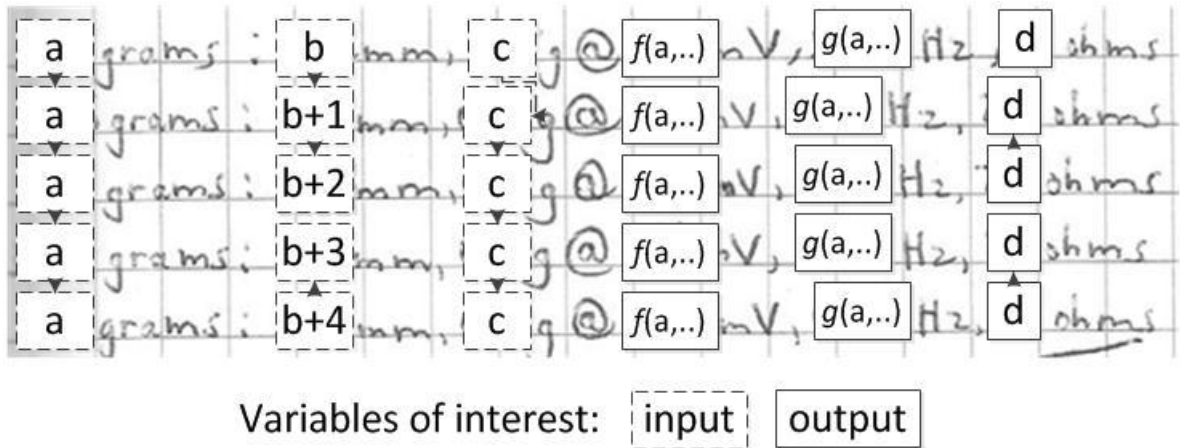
a grams : b mm, c g @ $f$(a,..) mV, $g$(a,..) Hz, d ohms
a grams : b+1 mm, c g @ $f$(a,..) mV, $g$(a,..) Hz, d ohms
a grams : b+2 mm, c g @ $f$(a,..) mV, $g$(a,..) Hz, d ohms
a grams : b+3 mm, c g @ $f$(a,..) mV, $g$(a,..) Hz, d ohms
a grams : b+4 mm, c g @ $f$(a,..) mV, $g$(a,..) Hz, d ohms

Variables of interest: input output